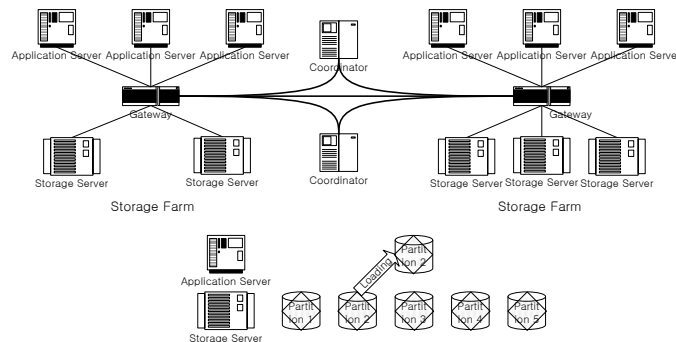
Application Server Application Server Application Server

Coordinator

Application Server Application Server Application Serve

Gateway

Gateway

Storage Server

Storage Server

Coordinator

Storage Server Storage Server Storage Server

Storage Farm

Storage Farm

Application Server

Storage Server

Loading

Partition 2

Partition 1

Partition 2

Partition 3

Partition 4

Partition 5